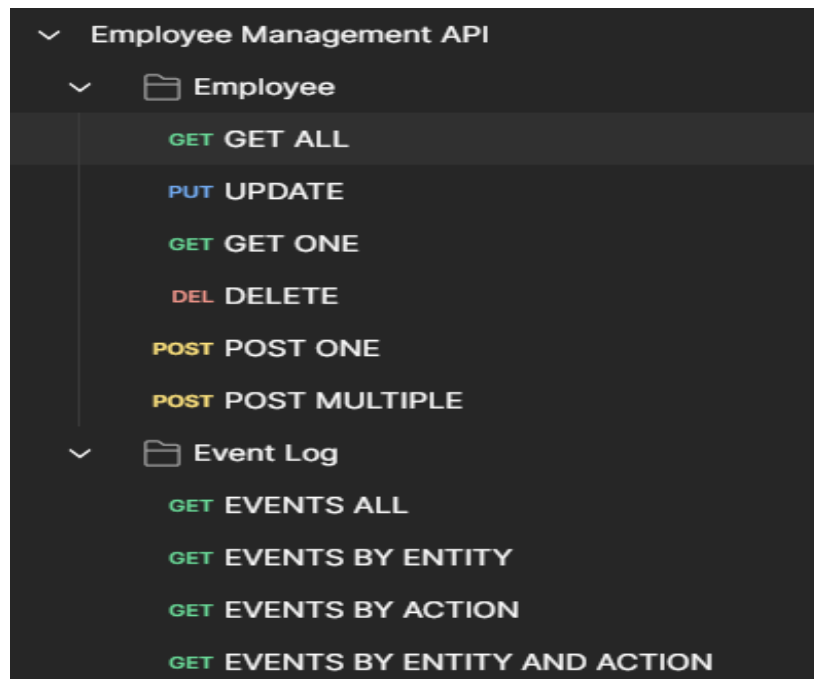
Employee Management API

Employee

GET GET ALL

PUT UPDATE

GET GET ONE

DEL DELETE

POST POST ONE

POST POST MULTIPLE

Event Log

GET EVENTS ALL

GET EVENTS BY ENTITY

GET EVENTS BY ACTION

GET EVENTS BY ENTITY AND ACTION